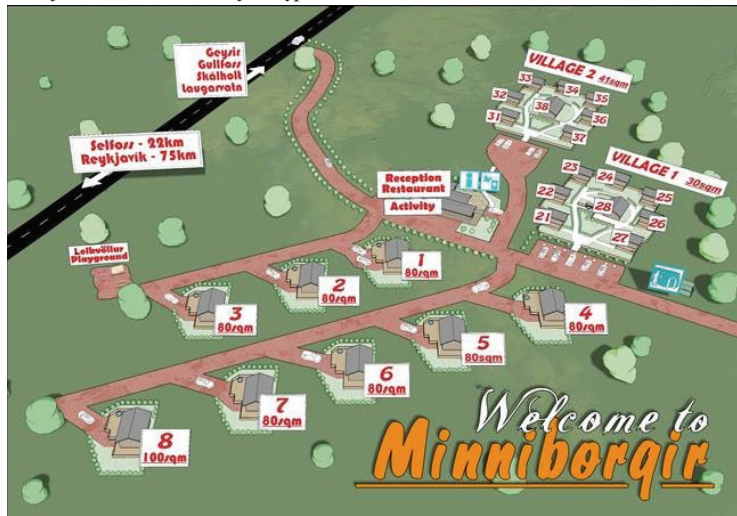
Geysir
Gullfoss
Skálholt
Laugarvatn

Selfoss - 22km
Reykjavík - 75km

VILLAGE 2 41sqm
33 34 32 38 35 31 36 37

VILLAGE 1 30sqm
23 24 22 25 28 21 26 27

Reception
Restaurant
Activity

Leikvöllur
Playground

1
80sqm

2
80sqm

3
80sqm

4
80sqm

5
80sqm

6
80sqm

7
80sqm

8
100sqm

Welcome to
Minniborgir